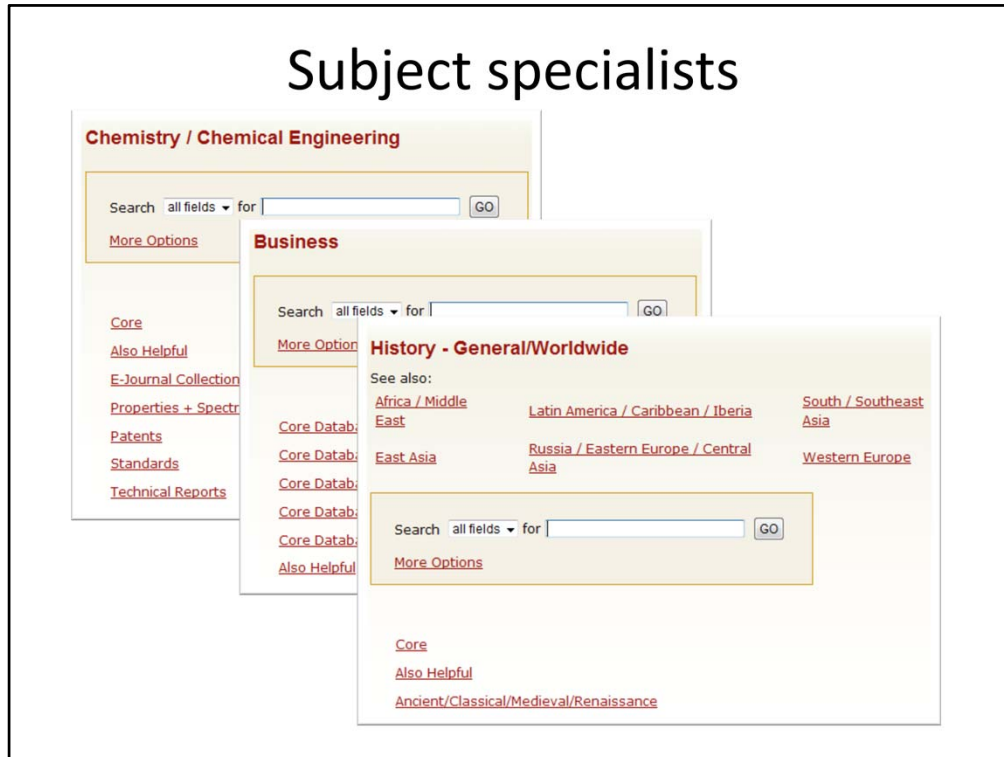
Subject specialists

Chemistry / Chemical Engineering

Search all fields for GO

More Options

Core

Also Helpful

E-Journal Collection

Properties + Spectr

Patents

Standards

Technical Reports

Business

Search all fields for GO

More Option

Core Datab

Core Datab

Core Datab

Core Datab

Core Datab

Also Helpful

History - General/Worldwide

See also:

Africa / Middle East

Latin America / Caribbean / Iberia

South / Southeast Asia

East Asia

Russia / Eastern Europe / Central Asia

Western Europe

Search all fields for GO

More Options

Core

Also Helpful

Ancient/Classical/Medieval/Renaissance